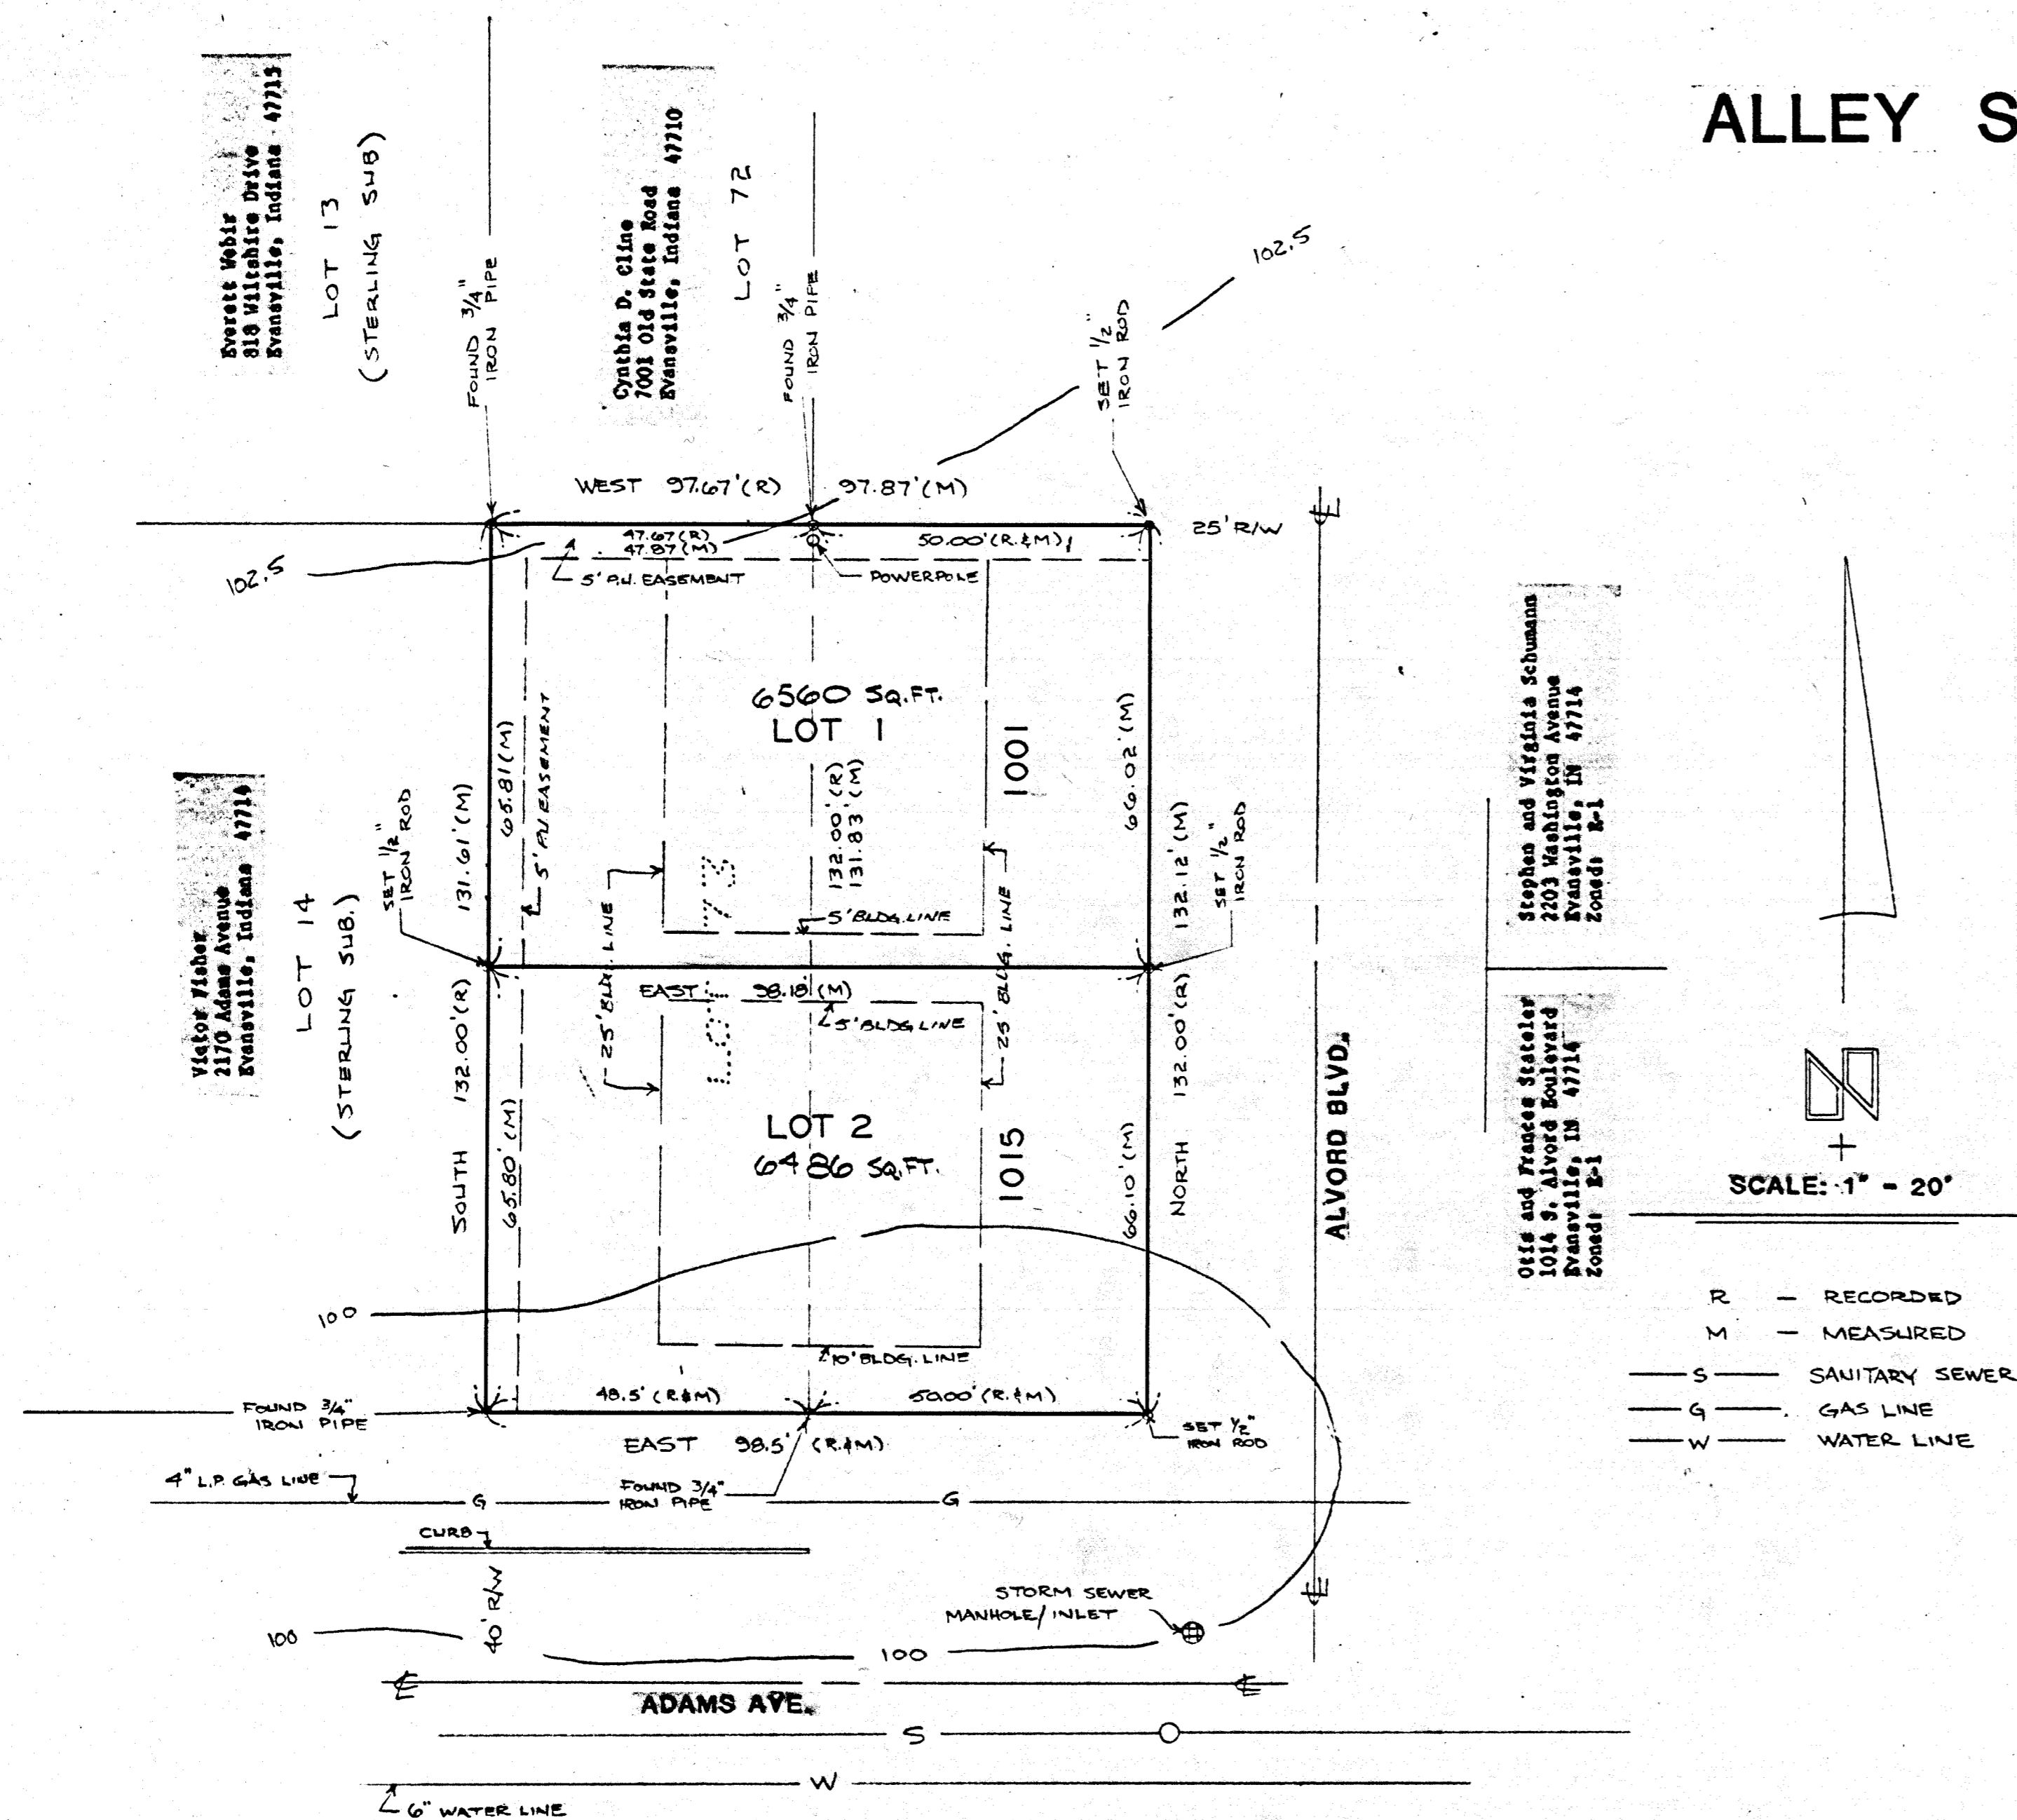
ALLEY S

Everett Webir
818 Wiltshire Drive
Evansville, Indiana 47715

LOT 13
(STERLING SUB)

FOUND 3/4" IRON PIPE

Cynthia D. Cline
7001 Old State Road
Evansville, Indiana 47710

LOT 72

FOUND 3/4" IRON PIPE

102.5

SET 1/2" IRON ROD

WEST 97.67'(R) 97.87'(M)

47.67(R)
47.87(M)

50.00'(R.&M)

25' R/W

102.5

5' P.U. EASEMENT

POWERPOLE

6560 SQ.FT.
LOT 1

1001

65.81'(M)

5' P.U. EASEMENT

132.00'(R)
131.83'(M)

66.02'(M)

SET 1/2" IRON ROD

131.61'(M)

73

5' BLDG. LINE

BLDG. LINE

132.12'(M)

SET 1/2" IRON ROD

Victor Fisher
2170 Adams Avenue
Evansville, Indiana 47714

LOT 14
(STERLING SUB.)

Stephen and Virginia Schumann
2203 Washington Avenue
Evansville, IN 47714
Zoned: R-1

EAST 98.18'(M)

5' BLDG LINE

25' BLK. LINE

25' BLDG. LINE

132.00'(R)

132.00'(R)

ALVORD BLVD.

LOT 2
6486 SQ.FT.

1015

SOUTH

65.80'(M)

66.10'(M)

NORTH

Otis and Frances Stateler
1014 S. Alvord Boulevard
Evansville, IN 47714
Zoned: R-1

SCALE: 1" - 20'

100

10' BLDG. LINE

48.5'(R&M)

50.00'(R.&M)

FOUND 3/4" IRON PIPE

EAST 98.5'(R&M)

SET 1/2" IRON ROD

R — RECORDED
M — MEASURED
S — SANITARY SEWER
G — GAS LINE
W — WATER LINE

4" L.P. GAS LINE

G

FOUND 3/4" IRON PIPE

G

CURB

40' R/W

STORM SEWER MANHOLE/INLET

100

100

100

ADAMS AVE.

S

W

6" WATER LINE